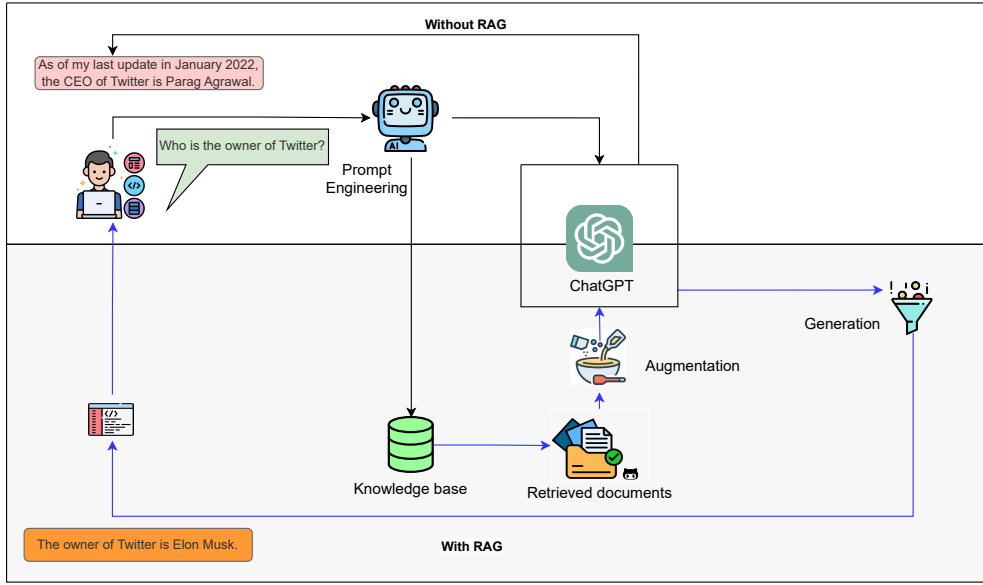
Without RAG

As of my last update in January 2022, the CEO of Twitter is Parag Agrawal.

Who is the owner of Twitter?

AI

Prompt Engineering

ChatGPT

Generation

Augmentation

Knowledge base

Retrieved documents

The owner of Twitter is Elon Musk.

With RAG